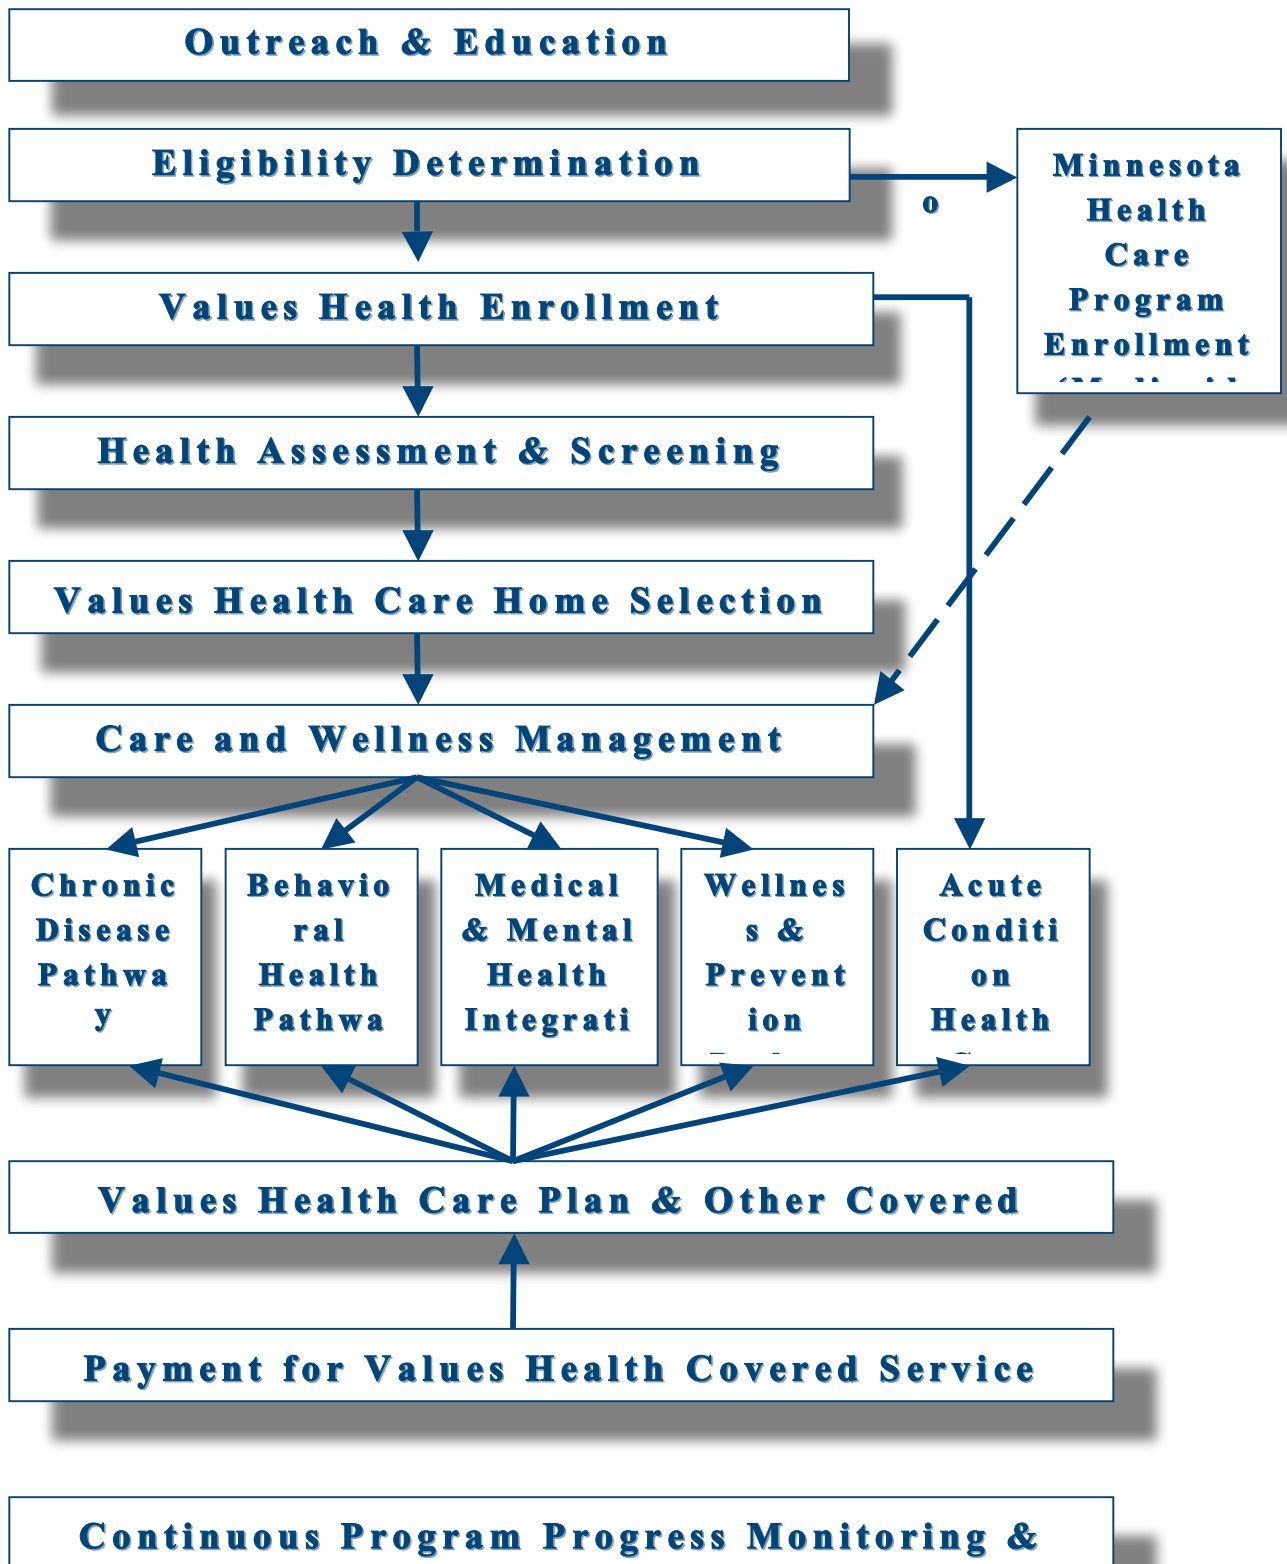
Outreach & Education

Eligibility Determination

o

Minnesota Health Care Program Enrollment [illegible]

Values Health Enrollment

Health Assessment & Screening

Values Health Care Home Selection

Care and Wellness Management

Chronic Disease Pathway

Behavioral Health Pathwa

Medical & Mental Health Integrati

Wellness & Prevention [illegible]

Acute Condition Health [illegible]

Values Health Care Plan & Other Covered

Payment for Values Health Covered Service

Continuous Program Progress Monitoring &